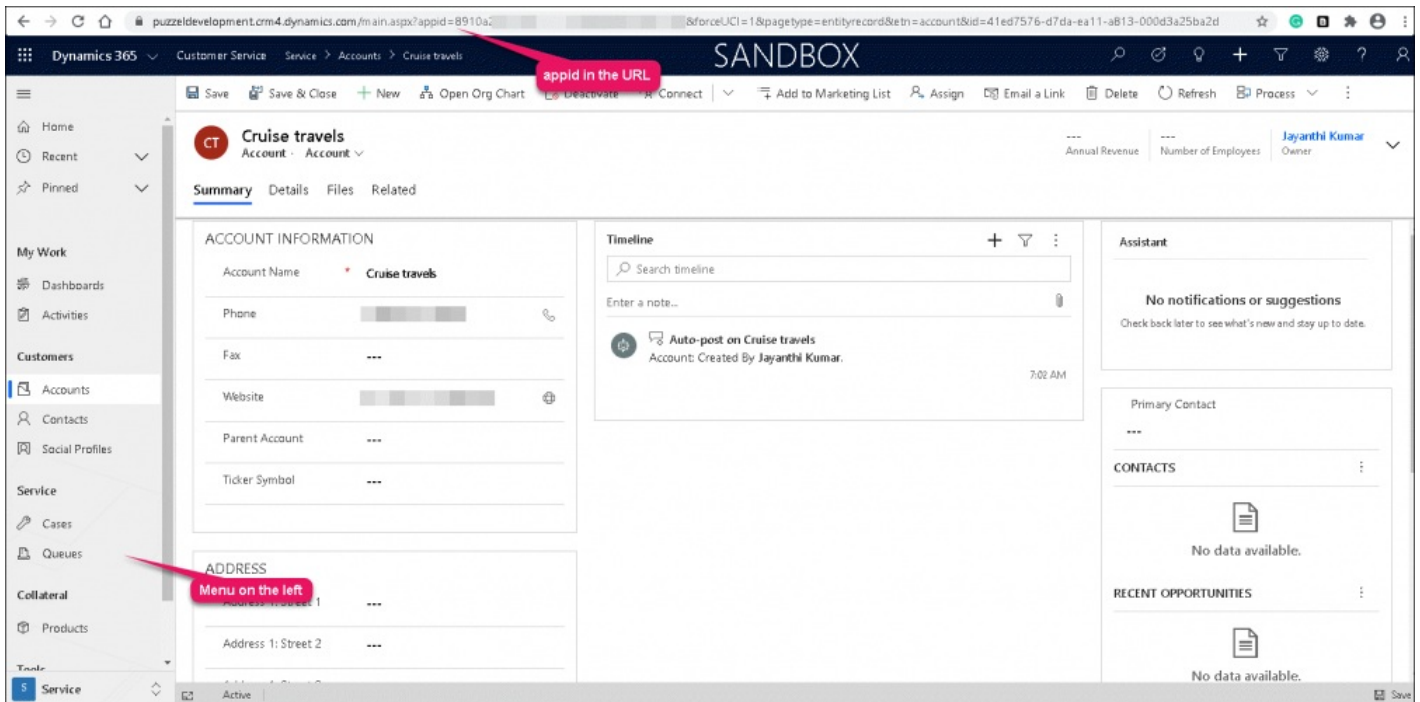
puzzeldevelopment.crm4.dynamics.com/main.aspx?appid=8910a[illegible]&forceUCI=1&pagetype=entityrecord&etn=account&id=41ed7576-d7da-ea11-a813-000d3a25ba2d

Dynamics 365 Customer Service Service > Accounts > Cruise travels SANDBOX

appid in the URL

Save Save & Close + New Open Org Chart Deactivate Connect Add to Marketing List Assign Email a Link Delete Refresh Process

Home
Recent
Pinned

My Work
Dashboards
Activities

Customers
Accounts
Contacts
Social Profiles

Service
Cases
Queues

Collateral
Products

Tools

S Service

CT Cruise travels
Account · Account

--- Annual Revenue --- Number of Employees Jayanthi Kumar Owner

Summary Details Files Related

ACCOUNT INFORMATION

Account Name * Cruise travels

Phone

Fax ---

Website

Parent Account ---

Ticker Symbol ---

ADDRESS

Menu on the left

Address 1: Street 1 ---

Address 1: Street 2 ---

Timeline

Search timeline

Enter a note...

Auto-post on Cruise travels
Account: Created By Jayanthi Kumar.
7:02 AM

Assistant

No notifications or suggestions
Check back later to see what's new and stay up to date.

Primary Contact
---

CONTACTS

No data available.

RECENT OPPORTUNITIES

No data available.

Active Save